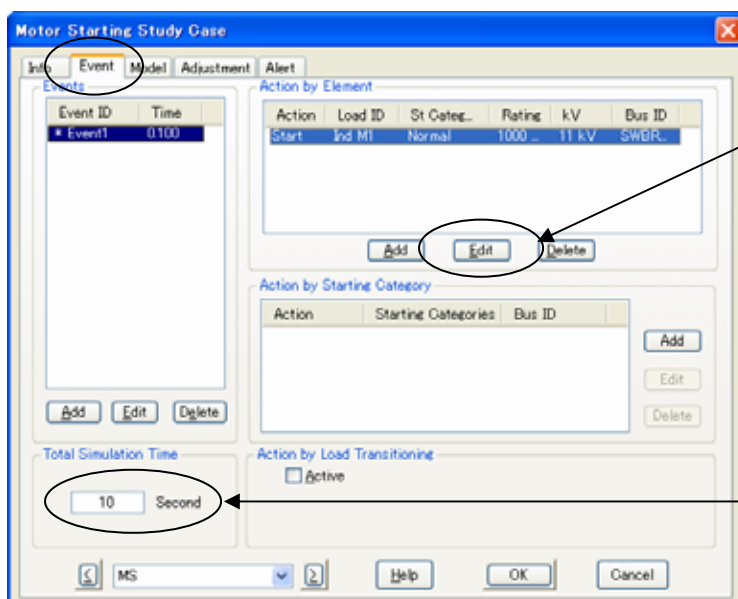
Motor Starting Study Case

Info | Event | Model | Adjustment | Alert

Events

| Event ID | Time |
|---|---|
| * Event1 | 0.100 |

Add | Edit | Delete

Action by Element

| Action | Load ID | St Categ.. | Rating | kV | Bus ID |
|---|---|---|---|---|---|
| Start | Ind M1 | Normal | 1000 ... | 11 kV | SWBR... |

Add | Edit | Delete

Action by Starting Category

| Action | Starting Categories | Bus ID |
|---|---|---|

Add
Edit
Delete

Total Simulation Time

10 Second

Action by Load Transitioning

Active

MS

Help | OK | Cancel